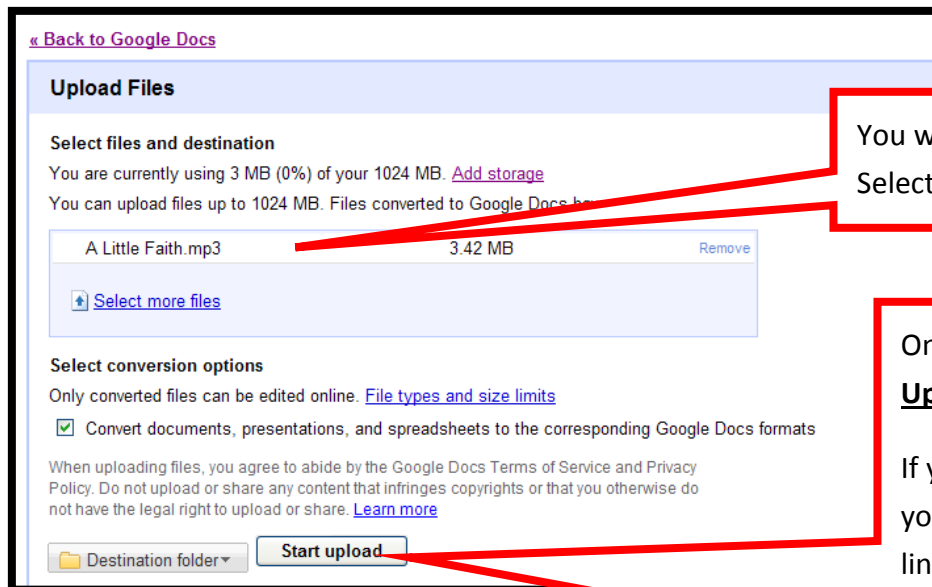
« Back to Google Docs

Upload Files

Select files and destination

You are currently using 3 MB (0%) of your 1024 MB. Add storage

You can upload files up to 1024 MB. Files converted to Google Docs ha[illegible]

A Little Faith.mp3 3.42 MB Remove

Select more files

Select conversion options

Only converted files can be edited online. File types and size limits

Convert documents, presentations, and spreadsheets to the corresponding Google Docs formats

When uploading files, you agree to abide by the Google Docs Terms of Service and Privacy Policy. Do not upload or share any content that infringes copyrights or that you otherwise do not have the legal right to upload or share. Learn more

Destination folder

Start upload

You w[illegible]

Select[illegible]

On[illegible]

Up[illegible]

If y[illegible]

yo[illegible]

lin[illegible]